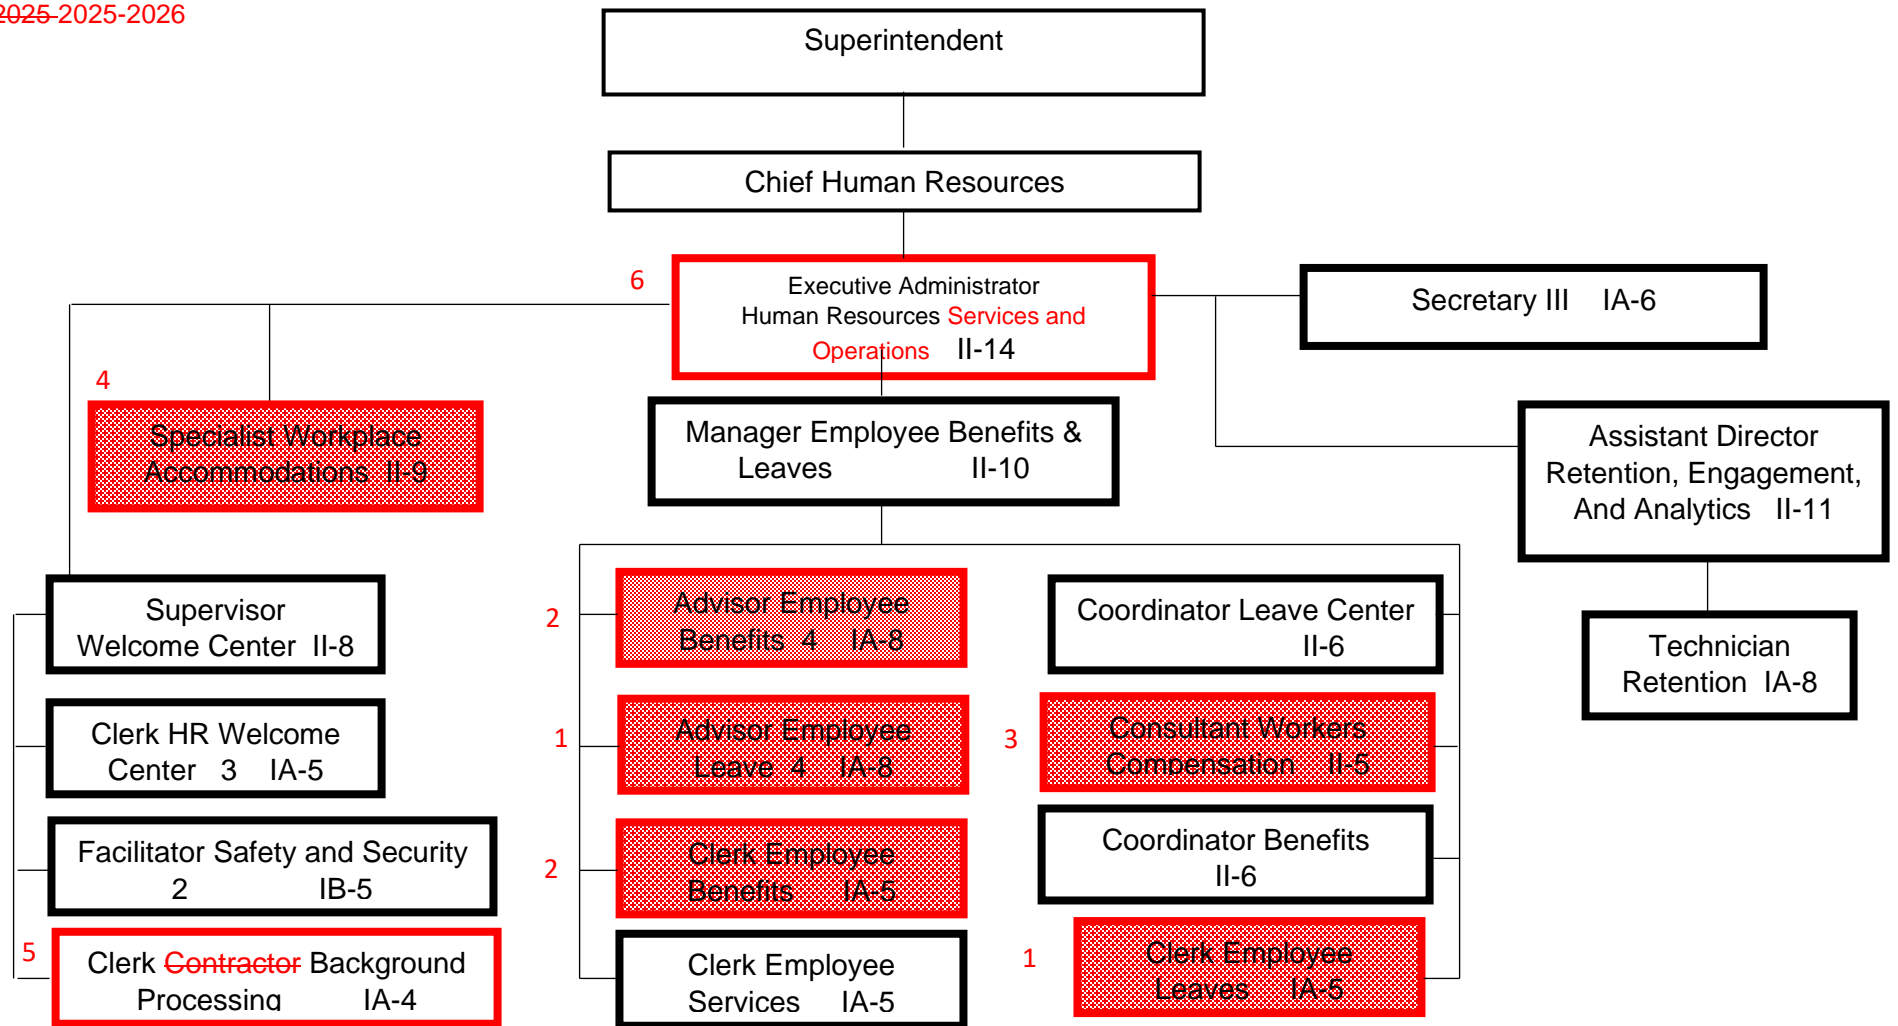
~~2025~~ 2025-2026

Superintendent

Chief Human Resources

6

Executive Administrator Human Resources Services and Operations II-14

Secretary III IA-6

4

Specialist Workplace Accommodations II-9

Manager Employee Benefits & Leaves II-10

Assistant Director Retention, Engagement, And Analytics II-11

Supervisor Welcome Center II-8

2

Advisor Employee Benefits 4 IA-8

Coordinator Leave Center II-6

Technician Retention IA-8

Clerk HR Welcome Center 3 IA-5

1

Advisor Employee Leave 4 IA-8

3

Consultant Workers Compensation II-5

Facilitator Safety and Security 2 IB-5

2

Clerk Employee Benefits IA-5

Coordinator Benefits II-6

5

Clerk ~~Contractor~~ Background Processing IA-4

Clerk Employee Services IA-5

1

Clerk Employee Leaves IA-5